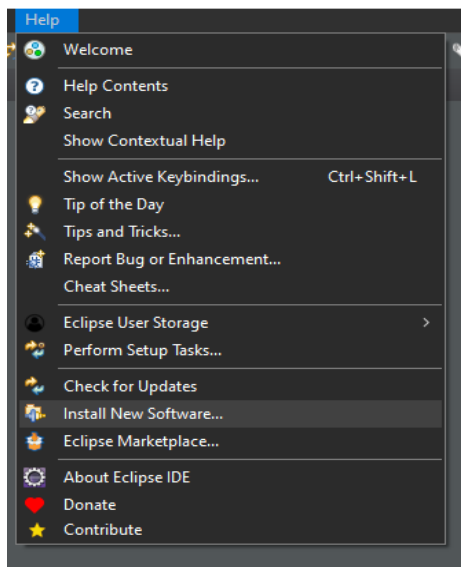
Help

Welcome

Help Contents
Search
Show Contextual Help

Show Active Keybindings... Ctrl+Shift+L
Tip of the Day
Tips and Tricks...
Report Bug or Enhancement...
Cheat Sheets...

Eclipse User Storage >
Perform Setup Tasks...

Check for Updates
Install New Software...
Eclipse Marketplace...

About Eclipse IDE
Donate
Contribute